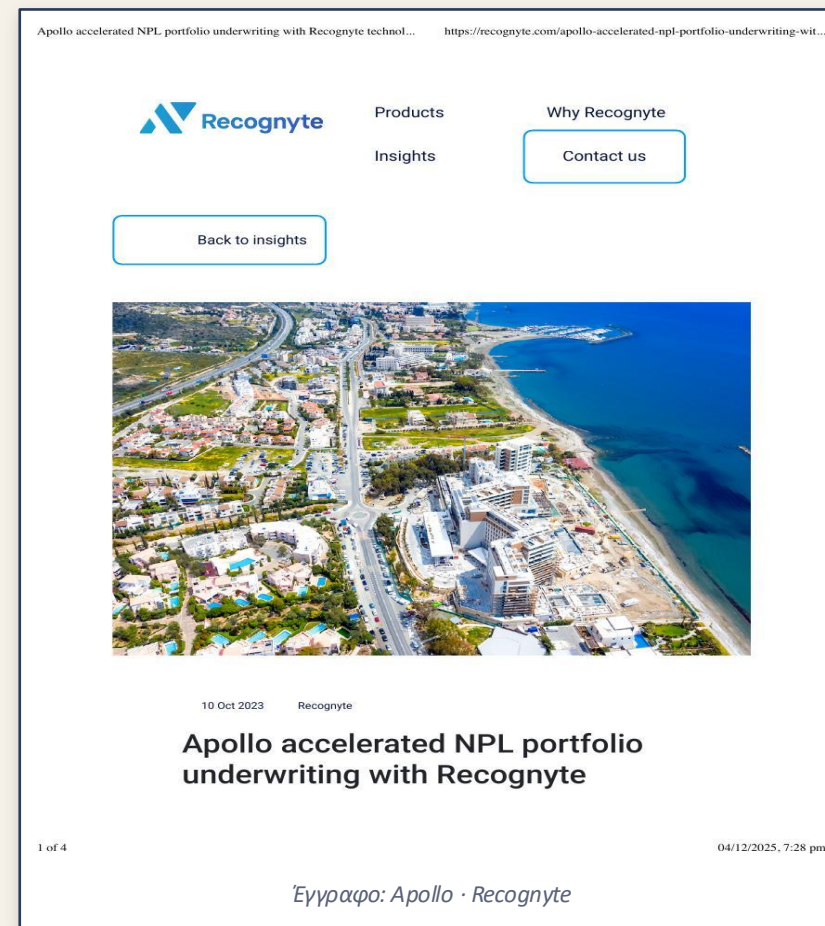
Apollo accelerated NPL portfolio underwriting with Recognyte technol... https://recognyte.com/apollo-accelerated-npl-portfolio-underwriting-wit...

Recognyte

Products

Why Recognyte

Insights

Contact us

Back to insights

10 Oct 2023 Recognyte

Apollo accelerated NPL portfolio underwriting with Recognyte

1 of 4

04/12/2025, 7:28 pm

Έγγραφο: Apollo · Recognyte